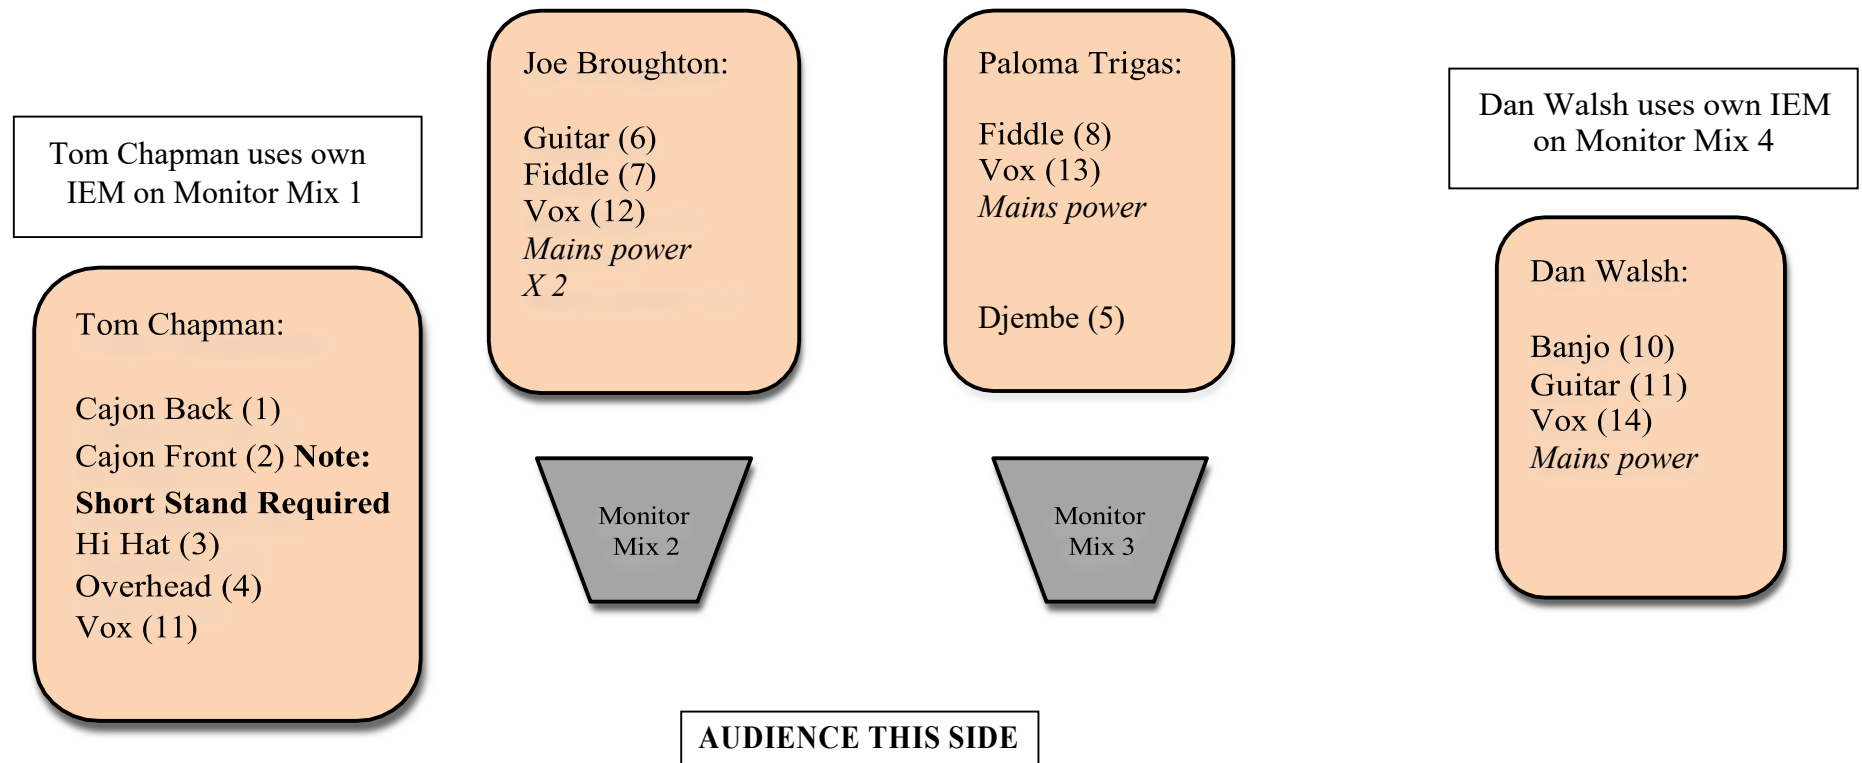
Tom Chapman uses own IEM on Monitor Mix 1

Tom Chapman:

Cajon Back (1)
Cajon Front (2) **Note: Short Stand Required**
Hi Hat (3)
Overhead (4)
Vox (11)

Joe Broughton:

Guitar (6)
Fiddle (7)
Vox (12)
*Mains power X 2*

Monitor Mix 2

Paloma Trigas:

Fiddle (8)
Vox (13)
*Mains power*

Djembe (5)

Monitor Mix 3

Dan Walsh uses own IEM on Monitor Mix 4

Dan Walsh:

Banjo (10)
Guitar (11)
Vox (14)
*Mains power*

AUDIENCE THIS SIDE